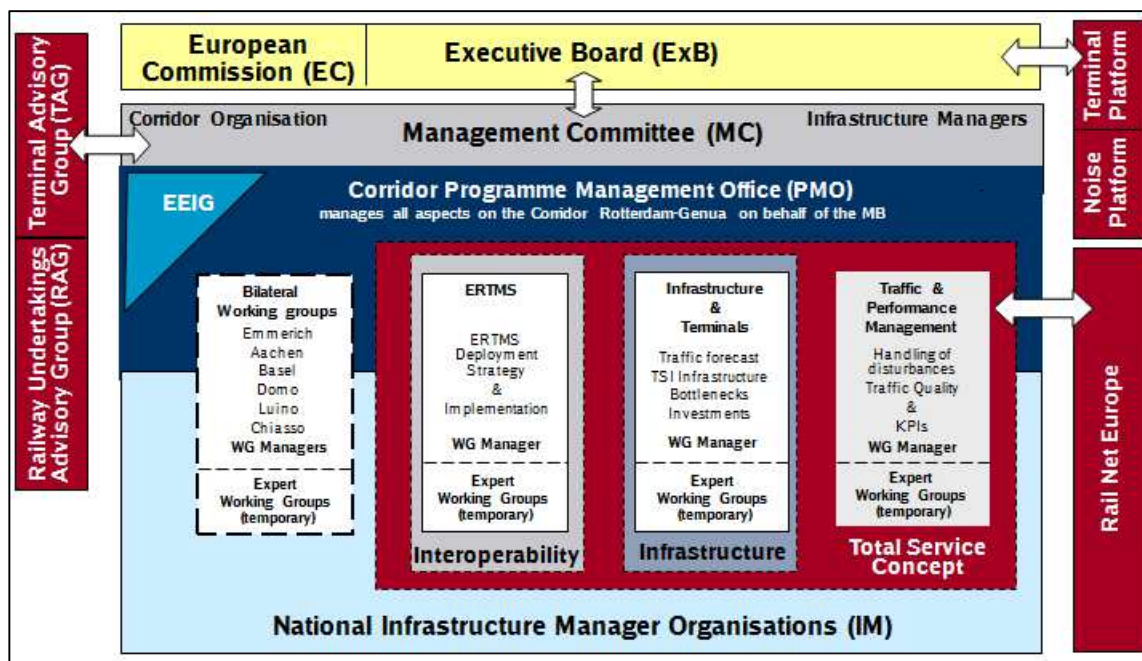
Terminal Advisory Group (TAG)

Railway Undertakings Advisory Group (RAG)

European Commission (EC)

Executive Board (ExB)

Terminal Platform

Noise Platform

Corridor Organisation

Management Committee (MC)

Infrastructure Managers

EEIG

Corridor Programme Management Office (PMO)
manages all aspects on the Corridor Rotterdam-Genua on behalf of the MB

Bilateral Working groups
Emmerich
Aachen
Basel
Domo
Luino
Chiasso
WG Managers

Expert Working Groups (temporary)

ERTMS

ERTMS Deployment Strategy & Implementation

WG Manager

Expert Working Groups (temporary)

Interoperability

Infrastructure & Terminals

Traffic forecast
TSI Infrastructure
Bottlenecks
Investments

WG Manager

Expert Working Groups (temporary)

Infrastructure

Traffic & Performance Management

Handling of disturbances
Traffic Quality
&
KPIs

WG Manager

Expert Working Groups (temporary)

Total Service Concept

Rail Net Europe

National Infrastructure Manager Organisations (IM)